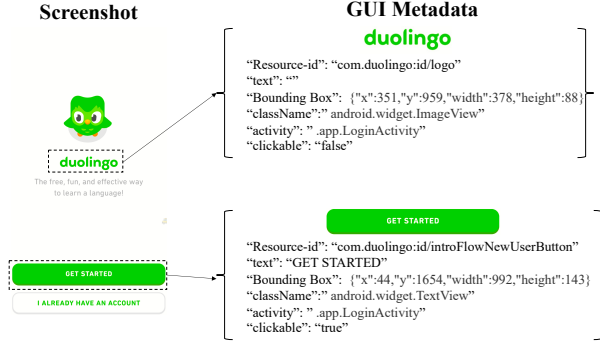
Screenshot

GUI Metadata

duolingo

The free, fun, and effective way to learn a language!

GET STARTED

I ALREADY HAVE AN ACCOUNT

duolingo

“Resource-id”: “com.duolingo:id/logo”
“text”: “”
“Bounding Box”: {"x":351,"y":959,"width":378,"height":88}
“className”:” android.widget.ImageView”
“activity”: ” .app.LoginActivity”
“clickable”: “false”

GET STARTED

“Resource-id”: “com.duolingo:id/introFlowNewUserButton”
“text”: “GET STARTED”
“Bounding Box”: {"x":44,"y":1654,"width":992,"height":143}
“className”:” android.widget.TextView”
“activity”: ” .app.LoginActivity”
“clickable”: “true”